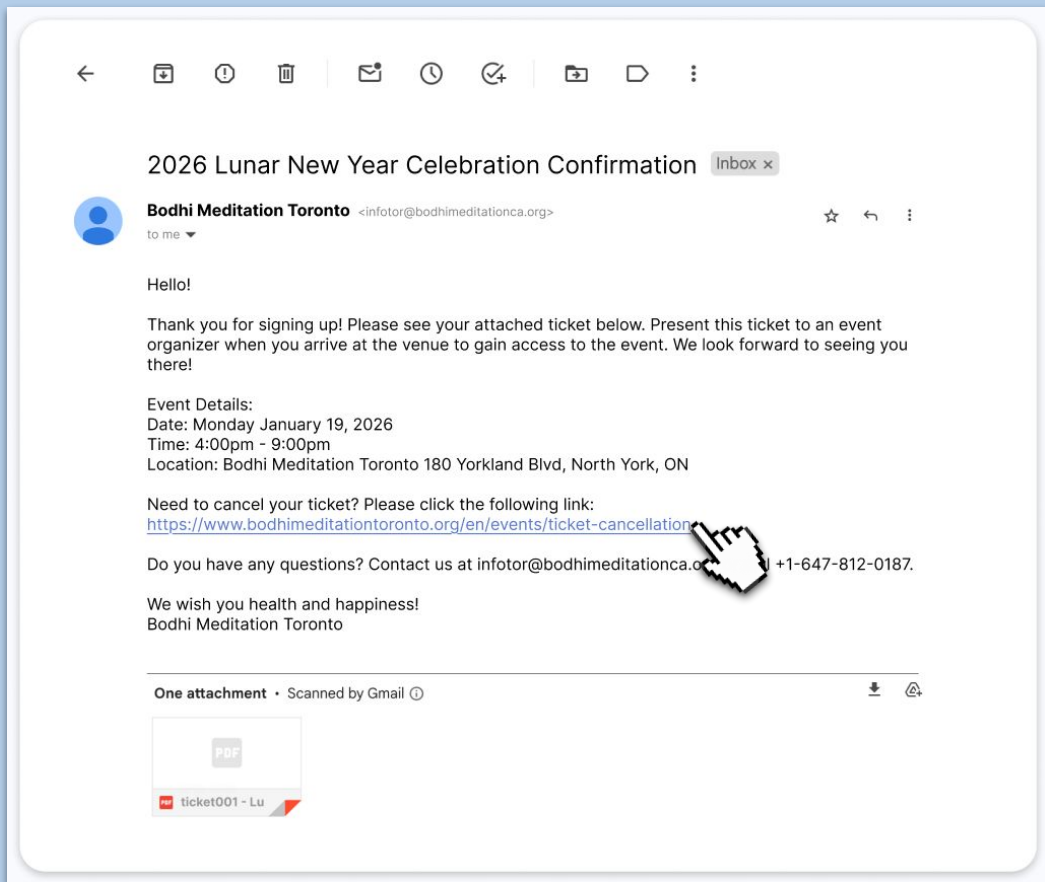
2026 Lunar New Year Celebration Confirmation Inbox ×

Bodhi Meditation Toronto <infotor@bodhimeditationca.org>
to me

Hello!

Thank you for signing up! Please see your attached ticket below. Present this ticket to an event organizer when you arrive at the venue to gain access to the event. We look forward to seeing you there!

Event Details:
Date: Monday January 19, 2026
Time: 4:00pm - 9:00pm
Location: Bodhi Meditation Toronto 180 Yorkland Blvd, North York, ON

Need to cancel your ticket? Please click the following link:
https://www.bodhimeditationtoronto.org/en/events/ticket-cancellation

Do you have any questions? Contact us at infotor@bodhimeditationca.o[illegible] +1-647-812-0187.

We wish you health and happiness!
Bodhi Meditation Toronto

One attachment • Scanned by Gmail

PDF
ticket001 - Lu